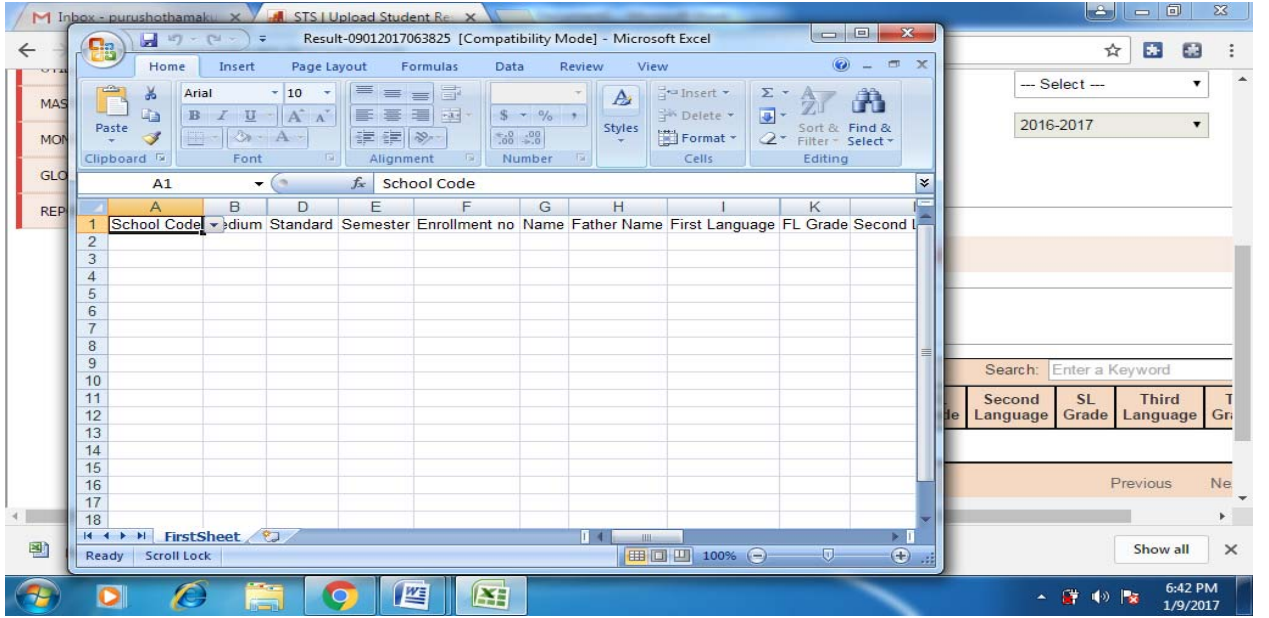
M Inbox - purushothamaku ×
STS | Upload Student Re ×

Result-09012017063825 [Compatibility Mode] - Microsoft Excel

Home Insert Page Layout Formulas Data Review View

Paste
Clipboard
Arial 10
B I U A A
Font
Alignment
$ %
Number
Styles
Insert
Delete
Format
Cells
Σ
Sort & Filter
Find & Select
Editing

A1 $f_x$ School Code

| | A | B | D | E | F | G | H | I | K | |
|---|---|---|---|---|---|---|---|---|---|---|
| 1 | School Code | edium | Standard | Semester | Enrollment no | Name | Father Name | First Language | FL Grade | Second L |
| 2 | | | | | | | | | | |
| 3 | | | | | | | | | | |
| 4 | | | | | | | | | | |
| 5 | | | | | | | | | | |
| 6 | | | | | | | | | | |
| 7 | | | | | | | | | | |
| 8 | | | | | | | | | | |
| 9 | | | | | | | | | | |
| 10 | | | | | | | | | | |
| 11 | | | | | | | | | | |
| 12 | | | | | | | | | | |
| 13 | | | | | | | | | | |
| 14 | | | | | | | | | | |
| 15 | | | | | | | | | | |
| 16 | | | | | | | | | | |
| 17 | | | | | | | | | | |
| 18 | | | | | | | | | | |

FirstSheet
Ready Scroll Lock 100%

MAS
MON
GLO
REP

--- Select ---
2016-2017

Search: Enter a Keyword

de | Second Language | SL Grade | Third Language | T Gr

Previous Ne

Show all ×

6:42 PM
1/9/2017